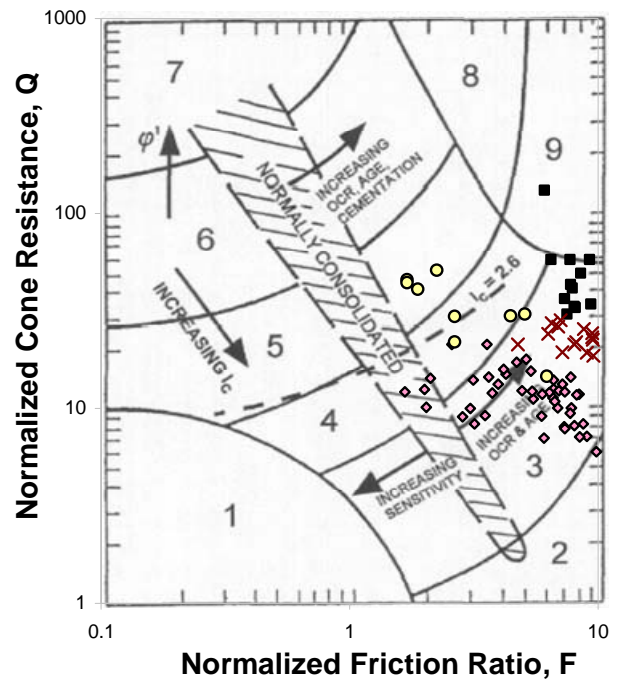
1000

100

10

1

0.1

1

10

Normalized Cone Resistance, Q

Normalized Friction Ratio, F

7

8

9

6

5

4

3

2

1

$\varphi'$

INCREASING OCR, AGE, CEMENTATION

NORMALLY CONSOLIDATED

INCREASING $I_c$

$I_c = 2.6$

INCREASING OCR & AGE

INCREASING SENSITIVITY